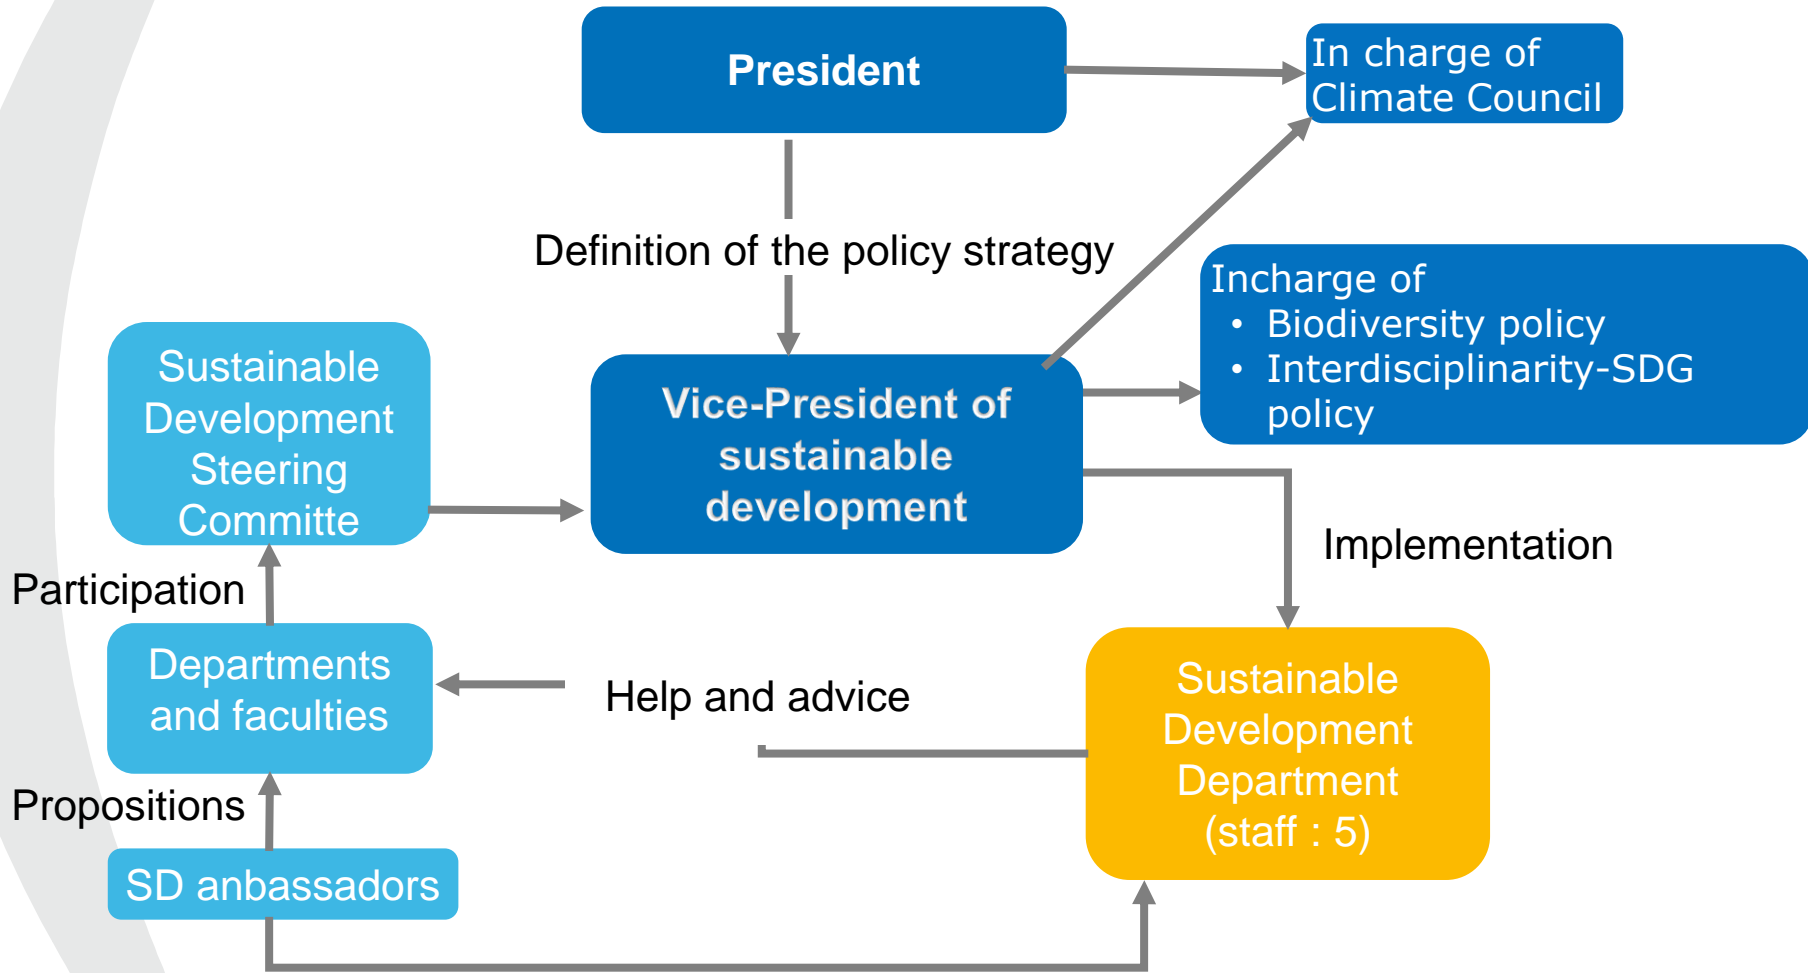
President

In charge of Climate Council

Definition of the policy strategy

Incharge of
• Biodiversity policy
• Interdisciplinarity-SDG policy

Sustainable Development Steering Committe

Vice-President of sustainable development

Implementation

Participation

Departments and faculties

Help and advice

Sustainable Development Department (staff : 5)

Propositions

SD anbassadors